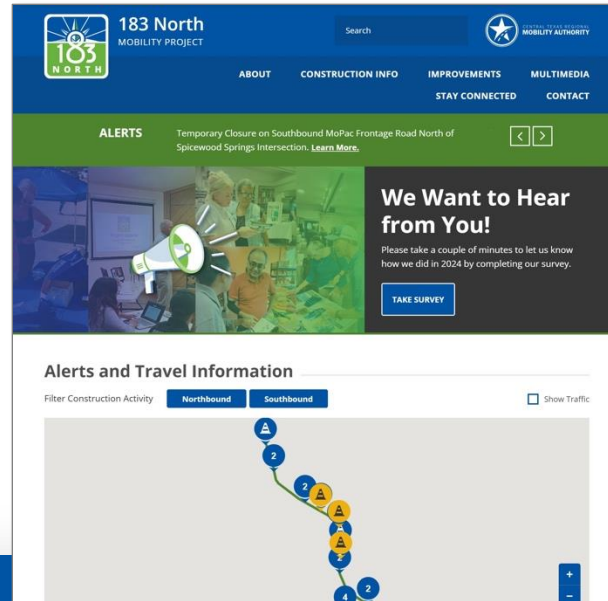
183 NORTH

183 North
MOBILITY PROJECT

Search

CENTRAL TEXAS REGIONAL MOBILITY AUTHORITY

ABOUT CONSTRUCTION INFO IMPROVEMENTS MULTIMEDIA STAY CONNECTED CONTACT

ALERTS Temporary Closure on Southbound MoPac Frontage Road North of Spicewood Springs Intersection. Learn More.

We Want to Hear from You!

Please take a couple of minutes to let us know how we did in 2024 by completing our survey.

TAKE SURVEY

Alerts and Travel Information

Filter Construction Activity Northbound Southbound

Show Traffic

2
2
2
2
2
4

+
−